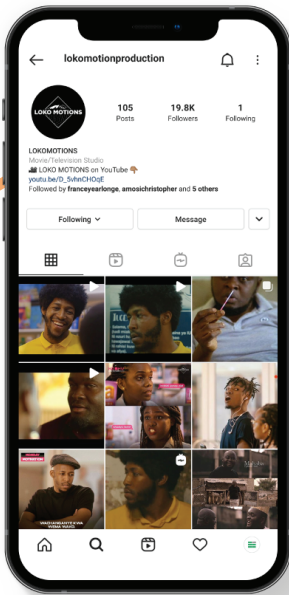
lokomotionproduction

LOKO MOTIONS

105 Posts
19.8K Followers
1 Following

LOKOMOTIONS
Movie/Television Studio
🎬 LOKO MOTIONS on YouTube 👇
youtu.be/D_5vhnCHOqE
Followed by franceyearlonge, amosichristopher and 5 others

Following
Message